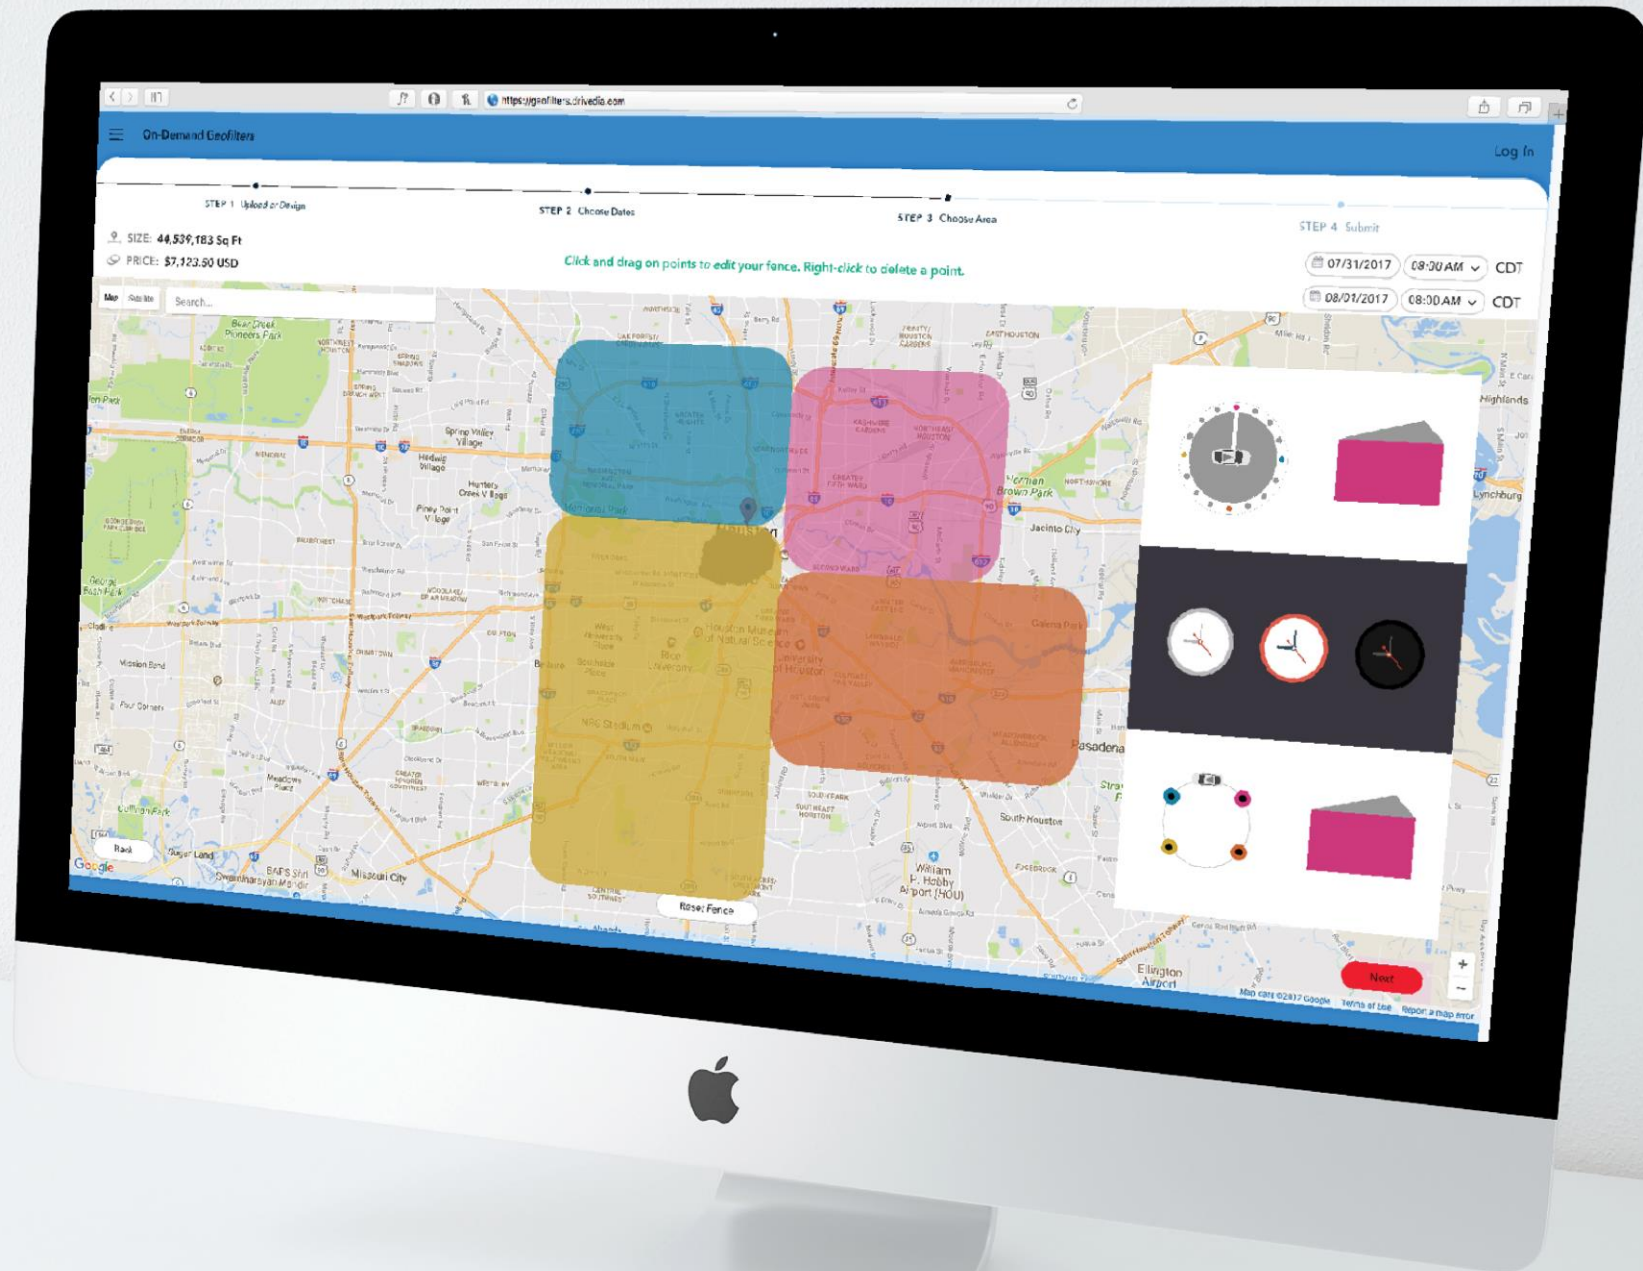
https://geofilters.drivedia.com

On-Demand Geofilters

Log In

STEP 1 Upload or Design

STEP 2 Choose Dates

STEP 3 Choose Area

STEP 4 Submit

SIZE: 44,539,183 Sq Ft

PRICE: $7,123.50 USD

Click and drag on points to edit your fence. Right-click to delete a point.

07/31/2017 08:00 AM CDT

08/01/2017 08:00 AM CDT

Map Satellite

Search...

Bear Creek Pioneers Park

Spring Valley Village

Hedwig Village

Hunters Creek Village

Piney Point Village

Houston

Memorial Park

Houston Museum of Natural Science

Rice University

University of Houston

NRG Stadium

Jacinto City

Galena Park

Pasadena

South Houston

Mission Bend

Four Corners

Meadows Place

Sugar Land

Missouri City

BAPS Shri Swaminarayan Mandir

William P. Hobby Airport (HOU)

Ellington Airport

Highlands

Lynchburg

Brown Park

Back

Reset Fence

Next

Google

Map data ©2017 Google Terms of Use Report a map error